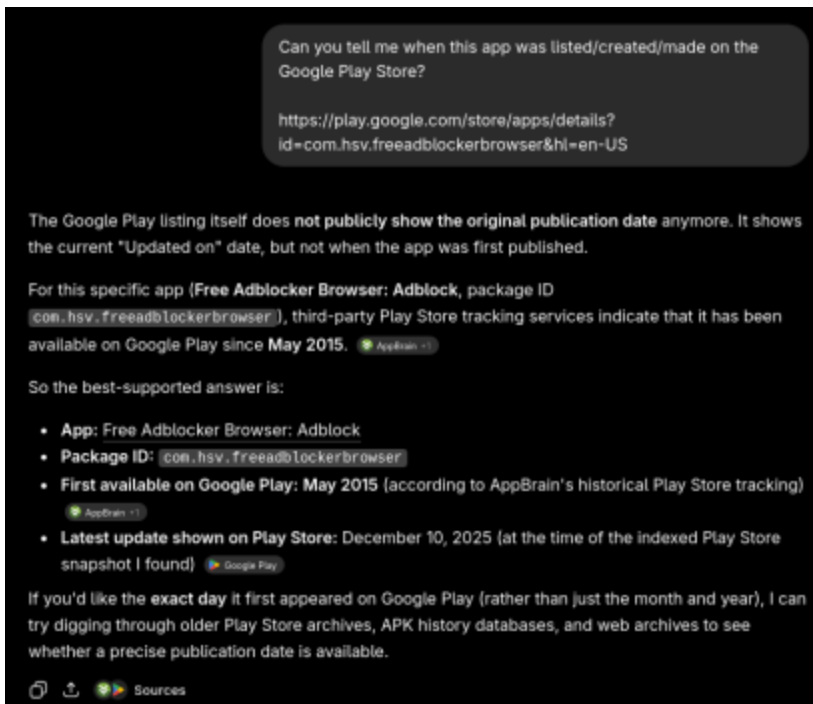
Can you tell me when this app was listed/created/made on the Google Play Store?

https://play.google.com/store/apps/details?id=com.hsv.freeadblockerbrowser&hl=en-US

The Google Play listing itself does **not publicly show the original publication date** anymore. It shows the current "Updated on" date, but not when the app was first published.

For this specific app (**Free Adblocker Browser: Adblock**, package ID `com.hsv.freeadblockerbrowser`), third-party Play Store tracking services indicate that it has been available on Google Play since **May 2015**. AppBrain +1

So the best-supported answer is:

- **App:** Free Adblocker Browser: Adblock
- **Package ID:** `com.hsv.freeadblockerbrowser`
- **First available on Google Play: May 2015** (according to AppBrain's historical Play Store tracking) AppBrain +1
- **Latest update shown on Play Store:** December 10, 2025 (at the time of the indexed Play Store snapshot I found) Google Play

If you'd like the **exact day** it first appeared on Google Play (rather than just the month and year), I can try digging through older Play Store archives, APK history databases, and web archives to see whether a precise publication date is available.

Sources